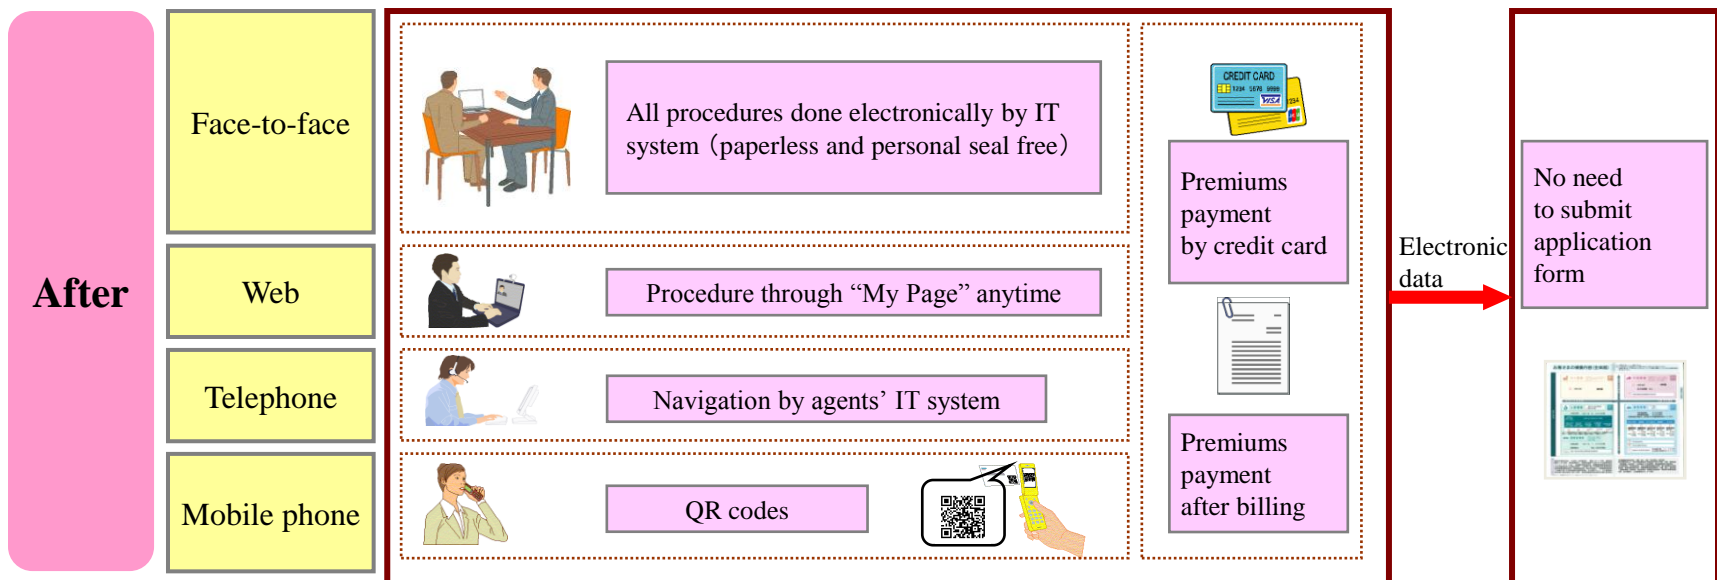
After

Face-to-face

Web

Telephone

Mobile phone

All procedures done electronically by IT system（paperless and personal seal free）

Procedure through “My Page” anytime

Navigation by agents’ IT system

QR codes

CREDIT CARD

VISA

Premiums payment by credit card

Premiums payment after billing

Electronic data

No need to submit application form